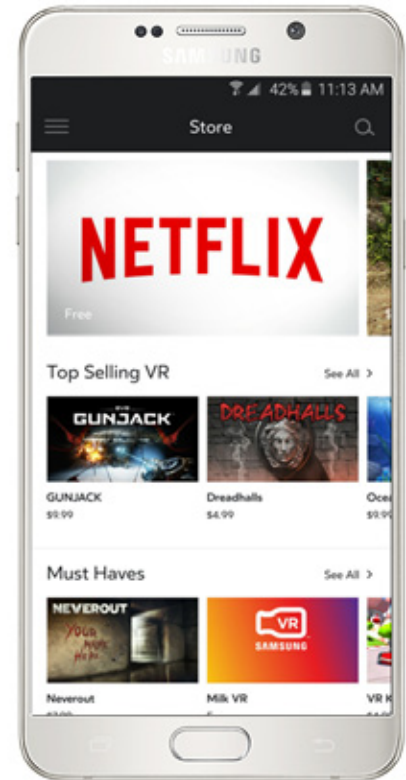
SAMSUNG

42% 11:13 AM

Store

NETFLIX

Free

Top Selling VR

See All >

GUNJACK

DREADHALLS

GUNJACK
$9.99

Dreadhalls
$4.99

Ocea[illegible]
$9.9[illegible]

Must Haves

See All >

NEVEROUT

VR
SAMSUNG

Neverout
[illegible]

Milk VR
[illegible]

VR K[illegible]
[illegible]